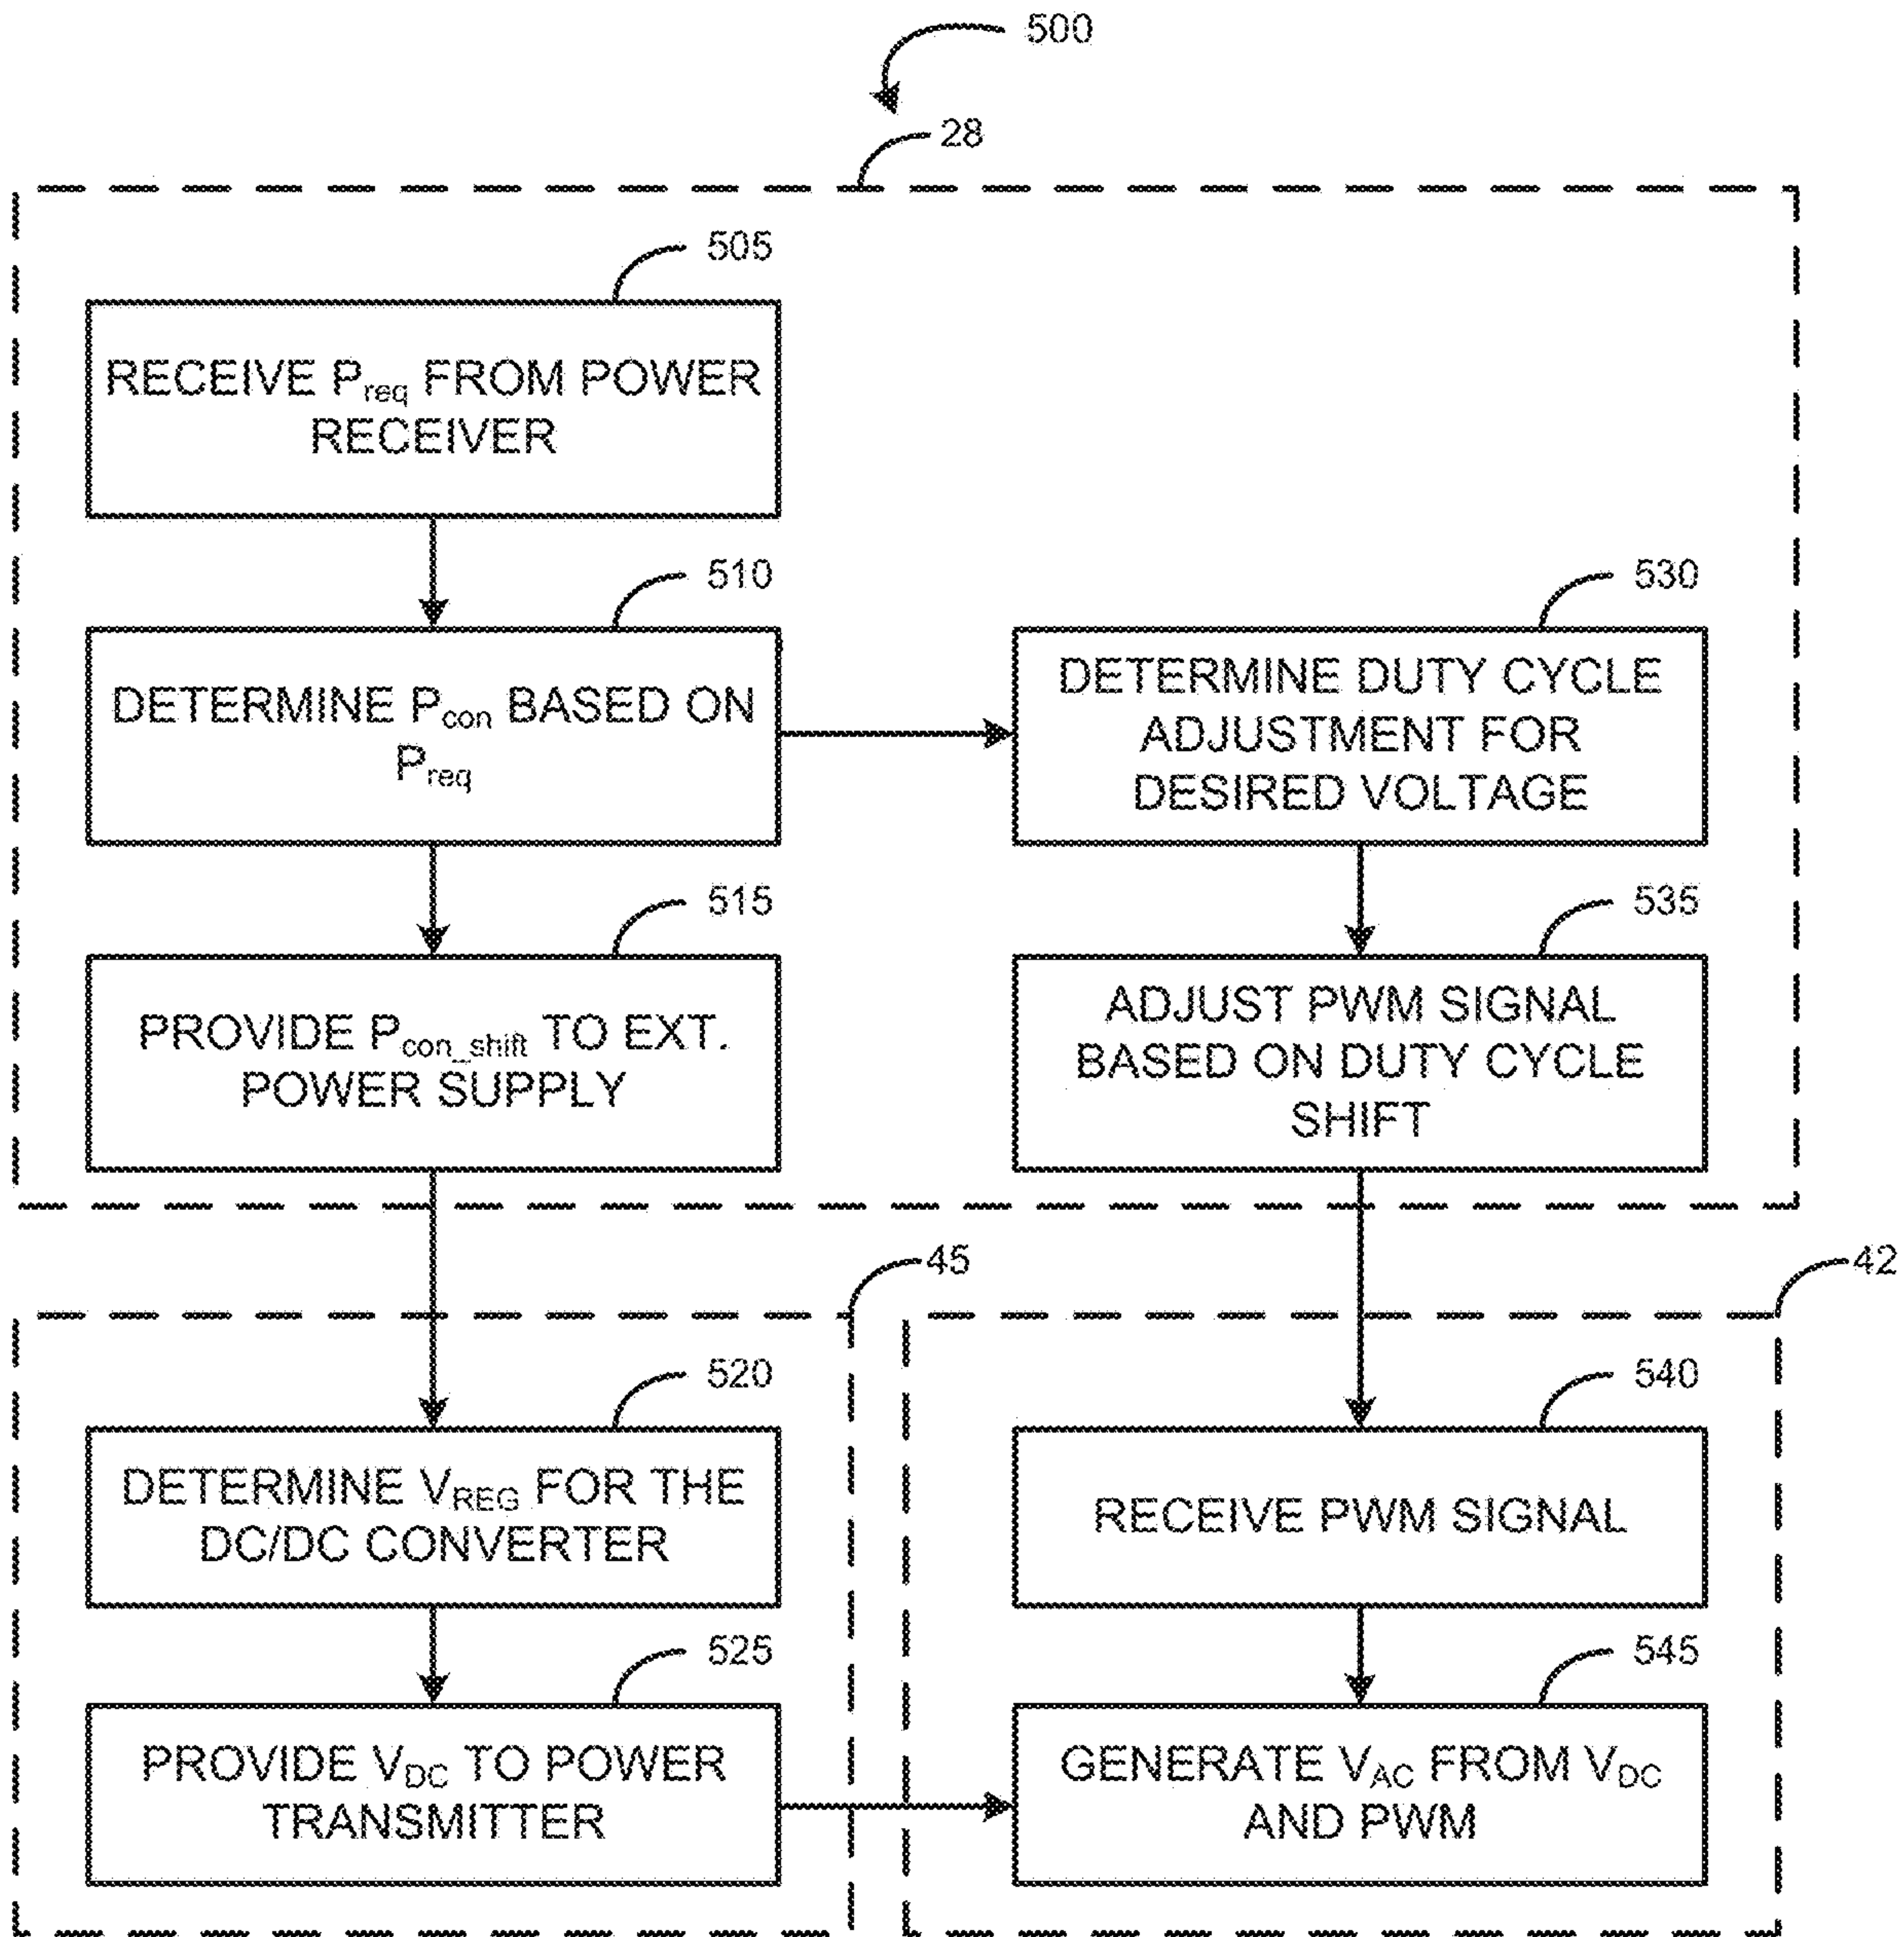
500

28

505

RECEIVE $P_{req}$ FROM POWER RECEIVER

510

DETERMINE $P_{con}$ BASED ON $P_{req}$

530

DETERMINE DUTY CYCLE ADJUSTMENT FOR DESIRED VOLTAGE

515

PROVIDE $P_{con\_shift}$ TO EXT. POWER SUPPLY

535

ADJUST PWM SIGNAL BASED ON DUTY CYCLE SHIFT

45

42

520

DETERMINE $V_{REG}$ FOR THE DC/DC CONVERTER

540

RECEIVE PWM SIGNAL

525

PROVIDE $V_{DC}$ TO POWER TRANSMITTER

545

GENERATE $V_{AC}$ FROM $V_{DC}$ AND PWM